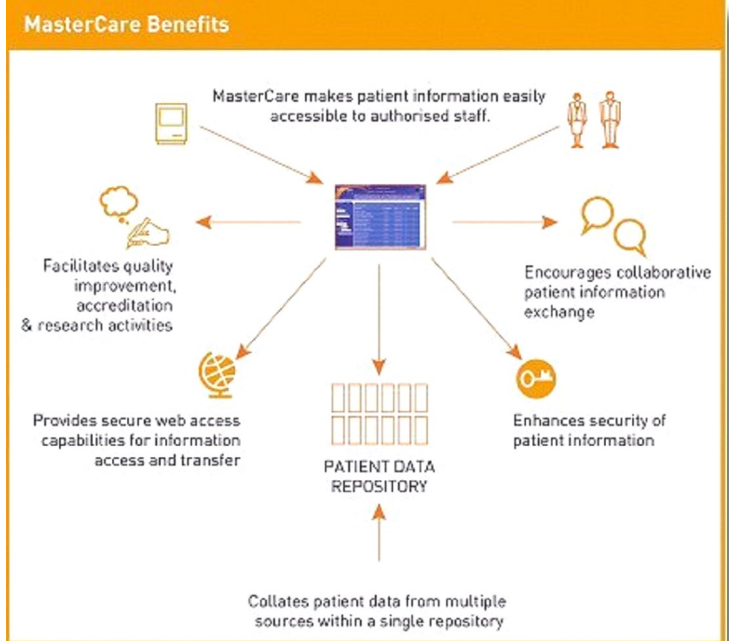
MasterCare Benefits

MasterCare makes patient information easily accessible to authorised staff.

Facilitates quality improvement, accreditation & research activities

Encourages collaborative patient information exchange

Provides secure web access capabilities for information access and transfer

PATIENT DATA REPOSITORY

Enhances security of patient information

Collates patient data from multiple sources within a single repository